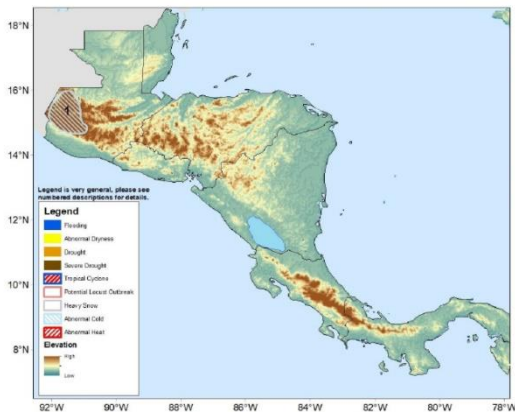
18°N

16°N

14°N

12°N

10°N

8°N

1

Legend is very general, please see numbered descriptions for details.

Legend

Flooding
Abnormal Dryness
Drought
Severe Drought
Tropical Cyclone
Potential Locust Outbreak
Heavy Snow
Abnormal Cold
Abnormal Heat

Elevation
High
Low

92°W 90°W 88°W 86°W 84°W 82°W 80°W 78°W